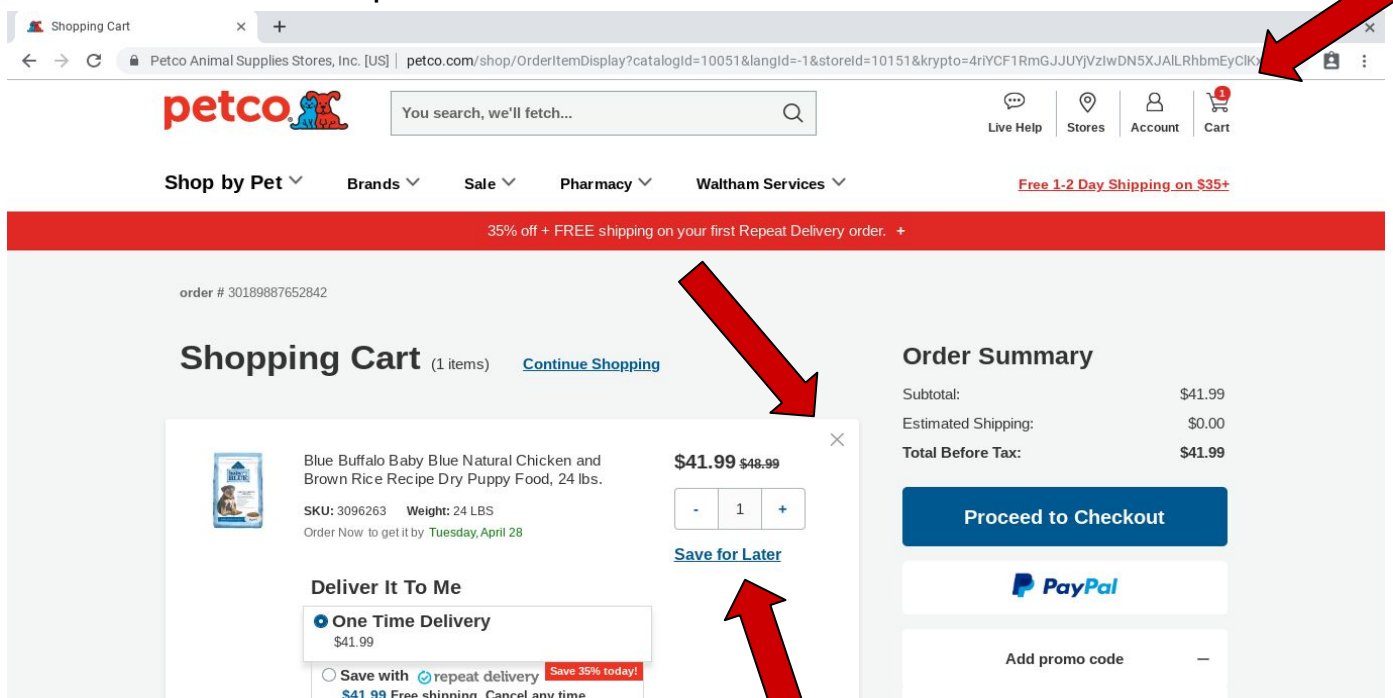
Shopping Cart × +

Petco Animal Supplies Stores, Inc. [US] | petco.com/shop/OrderItemDisplay?catalogId=10051&langId=-1&storeId=10151&krypto=4riYCF1RmGJJUYjVzIwDN5XJAlLRhbmEyClK

petco

You search, we'll fetch...

Live Help Stores Account 1 Cart

Shop by Pet Brands Sale Pharmacy Waltham Services Free 1-2 Day Shipping on $35+

35% off + FREE shipping on your first Repeat Delivery order. +

order # 30189887652842

Shopping Cart (1 items) Continue Shopping

Blue Buffalo Baby Blue Natural Chicken and Brown Rice Recipe Dry Puppy Food, 24 lbs.

SKU: 3096263 Weight: 24 LBS

Order Now to get it by Tuesday, April 28

$41.99 $48.99

- 1 +

Save for Later

Deliver It To Me

One Time Delivery
$41.99

Save with repeat delivery Save 35% today!
$41.99 Free shipping. Cancel any time.

Order Summary

| Subtotal: | $41.99 |
|---|---|
| Estimated Shipping: | $0.00 |
| Total Before Tax: | $41.99 |

Proceed to Checkout

PayPal

Add promo code −